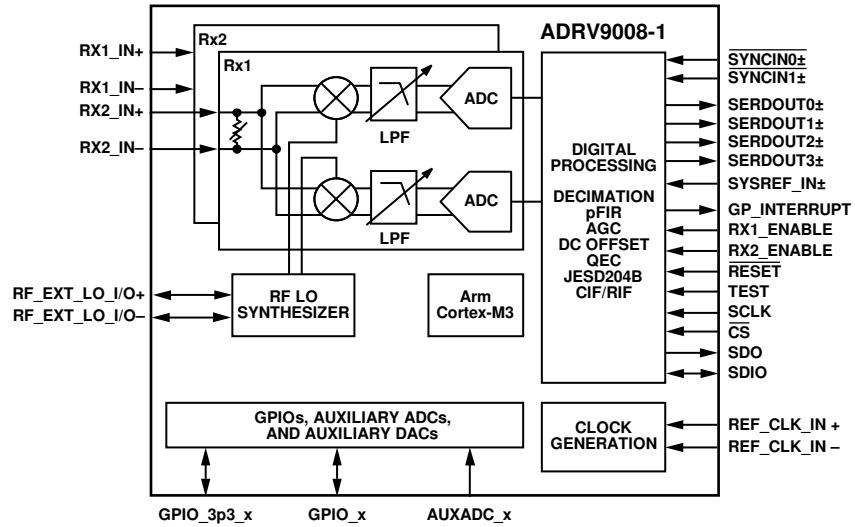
ADRV9008-1

RX1_IN+
RX1_IN–
RX2_IN+
RX2_IN–

Rx2
Rx1

ADC
LPF
ADC
LPF

DIGITAL PROCESSING

DECIMATION
pFIR
AGC
DC OFFSET
QEC
JESD204B
CIF/RIF

$\overline{\text{SYNCIN0±}}$
$\overline{\text{SYNCIN1±}}$
SERDOUT0±
SERDOUT1±
SERDOUT2±
SERDOUT3±
SYSREF_IN±
GP_INTERRUPT
RX1_ENABLE
RX2_ENABLE
$\overline{\text{RESET}}$
TEST
SCLK
$\overline{\text{CS}}$
SDO
SDIO

RF_EXT_LO_I/O+
RF_EXT_LO_I/O–

RF LO SYNTHESIZER

Arm Cortex-M3

GPIOs, AUXILIARY ADCs, AND AUXILIARY DACs

CLOCK GENERATION

REF_CLK_IN +
REF_CLK_IN –

GPIO_3p3_x
GPIO_x
AUXADC_x